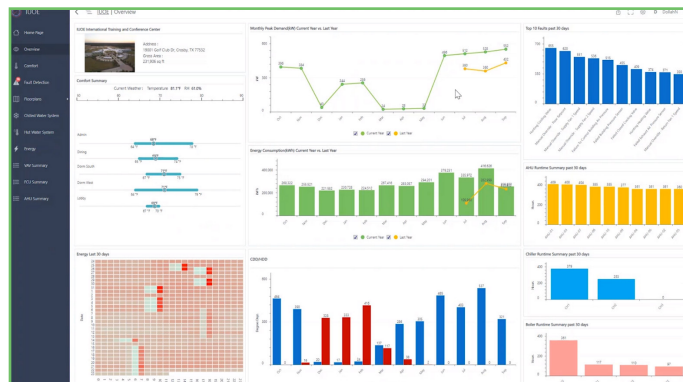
IUOE

IUOE | Overview

Home Page
Overview
Comfort
Fault Detection
Floorplans
Chilled Water System
Hot Water System
Energy
VAV Summary
FCU Summary
AHU Summary

IUOE International Training and Conference Center

Address:
18001 Golf Cl ... Dr, Crosby, TX 77532
Gross Area:
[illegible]

Comfort Summary

Current Weather: Temperature 81.1°F RH 61.0%

Monthly Peak Demand(kW) Current Year vs. Last Year

Current Year
Last Year

Energy Consumption(kWh) Current Year vs. Last Year

Current Year
Last Year

Top 10 Faults past 30 days

AHU Runtime Summary past 30 days

Chiller Runtime Summary past 30 days

Boiler Runtime Summary past 30 days

Energy Last 30 days

CDD/HDD

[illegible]